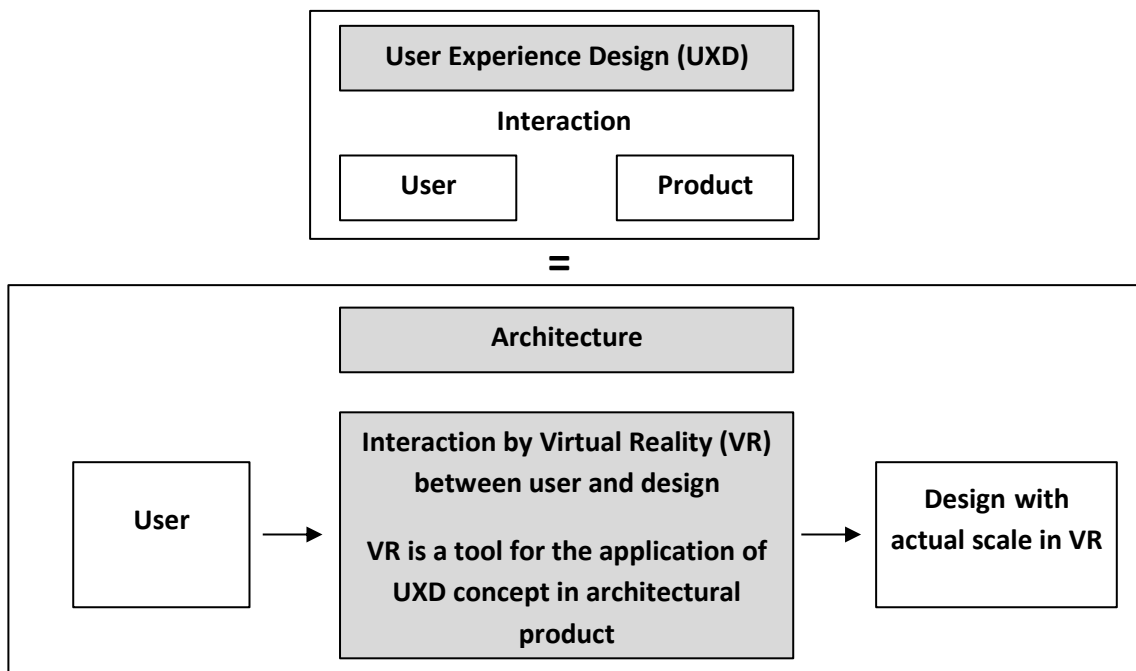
User Experience Design (UXD)

Interaction

User

Product

=

Architecture

User

Interaction by Virtual Reality (VR) between user and design

VR is a tool for the application of UXD concept in architectural product

Design with actual scale in VR